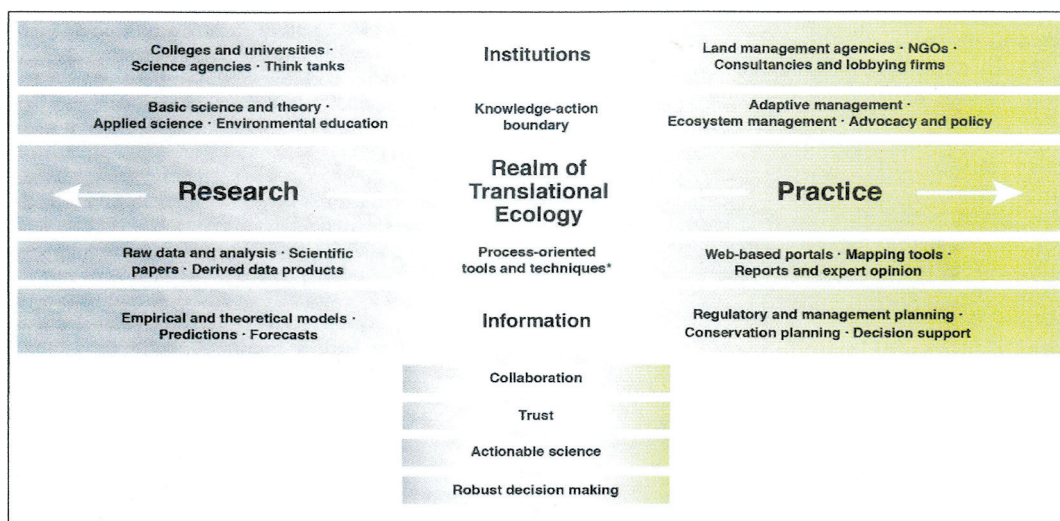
Colleges and universities · Science agencies · Think tanks

Institutions

Land management agencies · NGOs · Consultancies and lobbying firms

Basic science and theory · Applied science · Environmental education

Knowledge-action boundary

Adaptive management · Ecosystem management · Advocacy and policy

Research

Realm of Translational Ecology

Practice

Raw data and analysis · Scientific papers · Derived data products

Process-oriented tools and techniques*

Web-based portals · Mapping tools · Reports and expert opinion

Empirical and theoretical models · Predictions · Forecasts

Information

Regulatory and management planning · Conservation planning · Decision support

Collaboration

Trust

Actionable science

Robust decision making